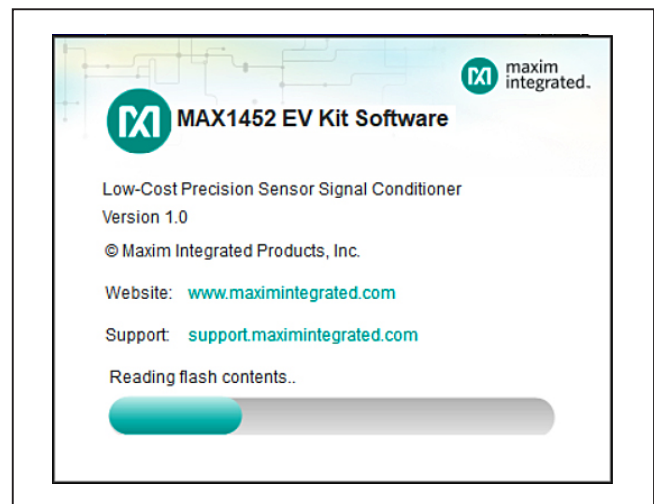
maxim integrated.

MAX1452 EV Kit Software

Low-Cost Precision Sensor Signal Conditioner
Version 1.0

© Maxim Integrated Products, Inc.

Website: www.maximintegrated.com

Support: support.maximintegrated.com

Reading flash contents..